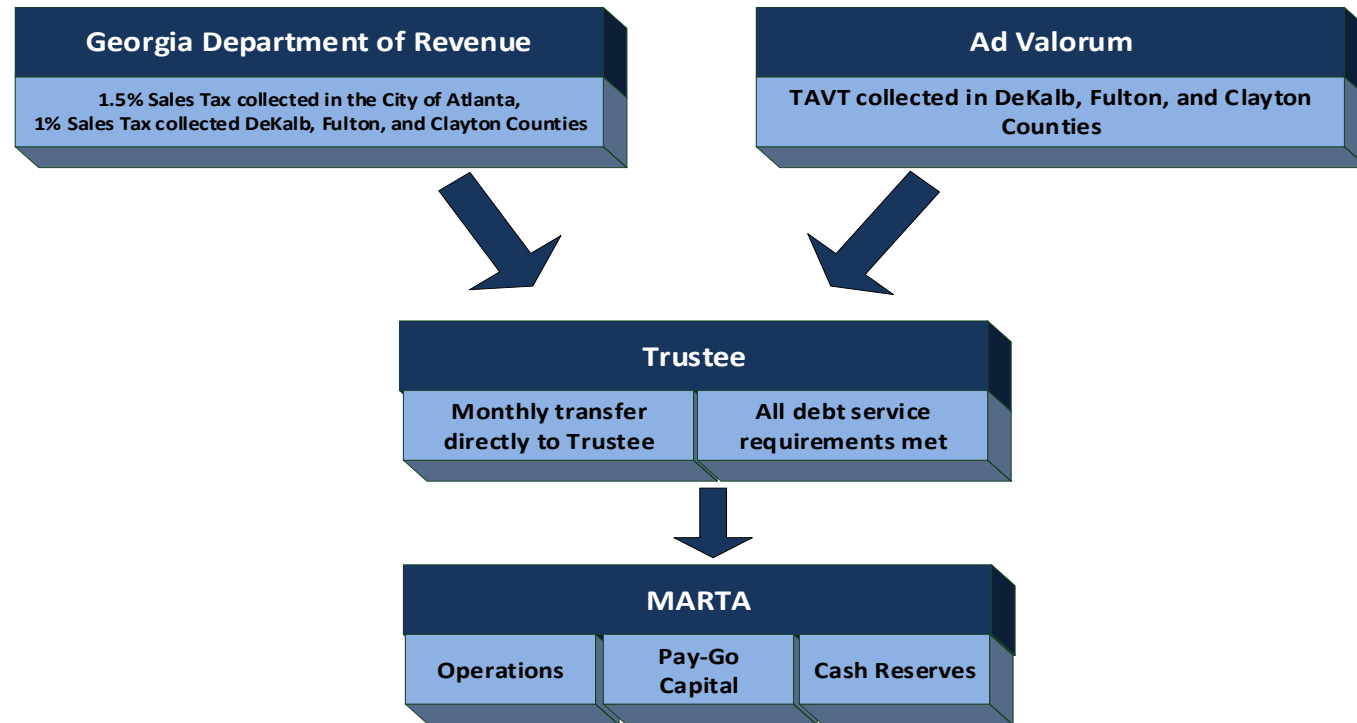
Georgia Department of Revenue

1.5% Sales Tax collected in the City of Atlanta, 1% Sales Tax collected DeKalb, Fulton, and Clayton Counties

Ad Valorum

TAVT collected in DeKalb, Fulton, and Clayton Counties

Trustee

Monthly transfer directly to Trustee

All debt service requirements met

MARTA

Operations

Pay-Go Capital

Cash Reserves